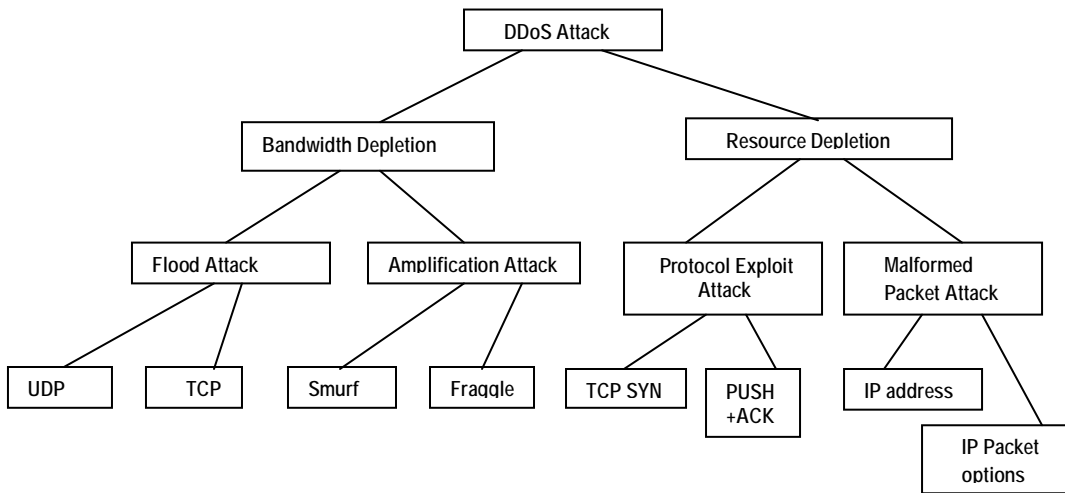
DDoS Attack

Bandwidth Depletion

Resource Depletion

Flood Attack

Amplification Attack

Protocol Exploit Attack

Malformed Packet Attack

UDP

TCP

Smurf

Fraggle

TCP SYN

PUSH +ACK

IP address

IP Packet options